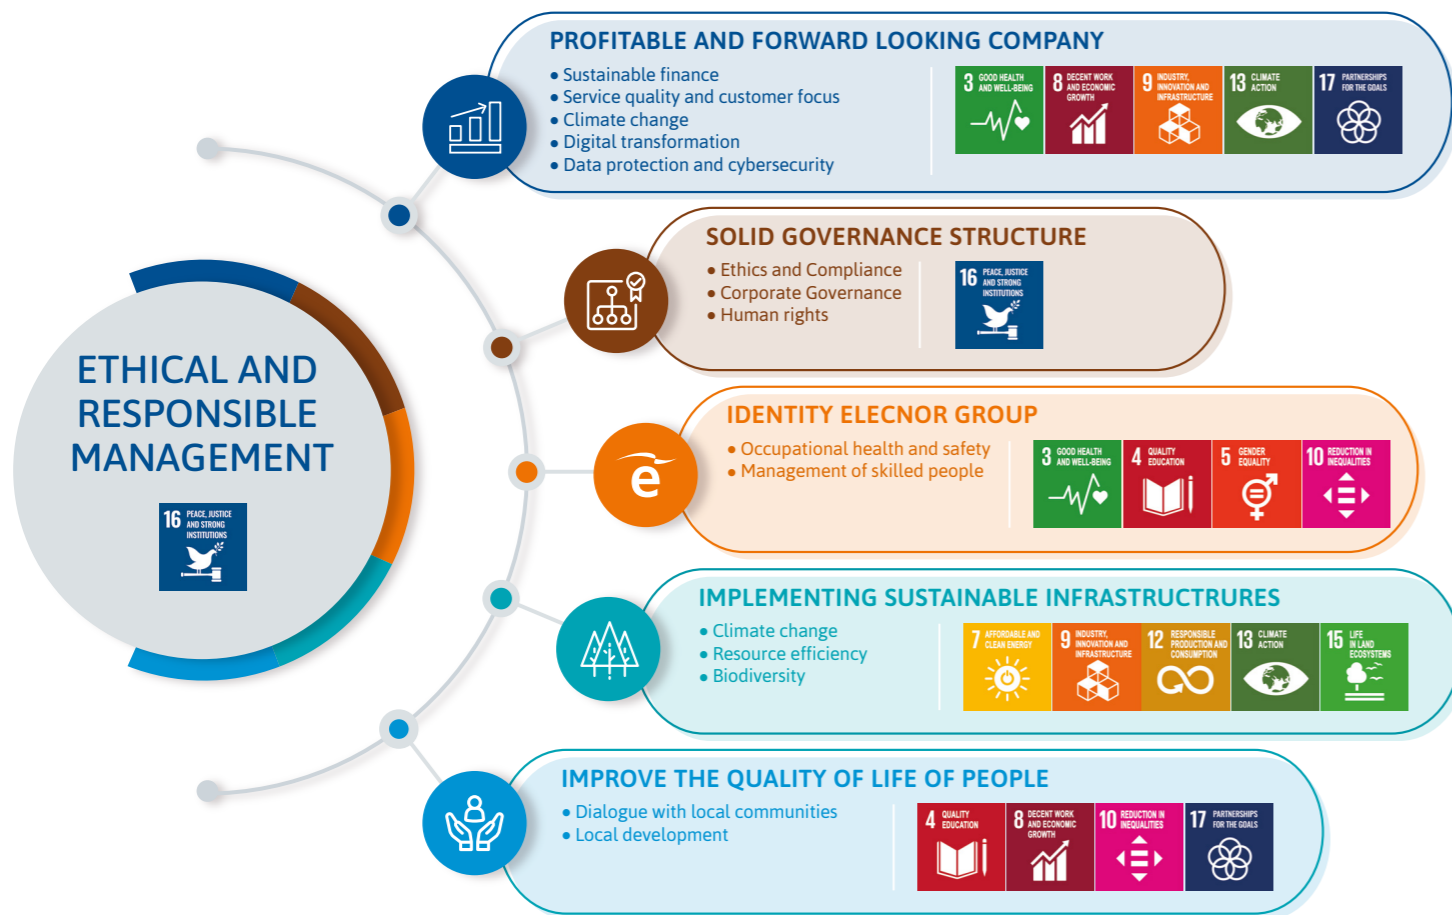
ETHICAL AND RESPONSIBLE MANAGEMENT

16 PEACE, JUSTICE AND STRONG INSTITUTIONS

PROFITABLE AND FORWARD LOOKING COMPANY

• Sustainable finance
• Service quality and customer focus
• Climate change
• Digital transformation
• Data protection and cybersecurity

3 GOOD HEALTH AND WELL-BEING
8 DECENT WORK AND ECONOMIC GROWTH
9 INDUSTRY, INNOVATION AND INFRASTRUCTURE
13 CLIMATE ACTION
17 PARTNERSHIPS FOR THE GOALS

SOLID GOVERNANCE STRUCTURE

• Ethics and Compliance
• Corporate Governance
• Human rights

16 PEACE, JUSTICE AND STRONG INSTITUTIONS

IDENTITY ELECNOR GROUP

• Occupational health and safety
• Management of skilled people

3 GOOD HEALTH AND WELL-BEING
4 QUALITY EDUCATION
5 GENDER EQUALITY
10 REDUCTION IN INEQUALITIES

IMPLEMENTING SUSTAINABLE INFRASTRUCTRURES

• Climate change
• Resource efficiency
• Biodiversity

7 AFFORDABLE AND CLEAN ENERGY
9 INDUSTRY, INNOVATION AND INFRASTRUCTURE
12 RESPONSIBLE PRODUCTION AND CONSUMPTION
13 CLIMATE ACTION
15 LIFE IN LAND ECOSYSTEMS

IMPROVE THE QUALITY OF LIFE OF PEOPLE

• Dialogue with local communities
• Local development

4 QUALITY EDUCATION
8 DECENT WORK AND ECONOMIC GROWTH
10 REDUCTION IN INEQUALITIES
17 PARTNERSHIPS FOR THE GOALS